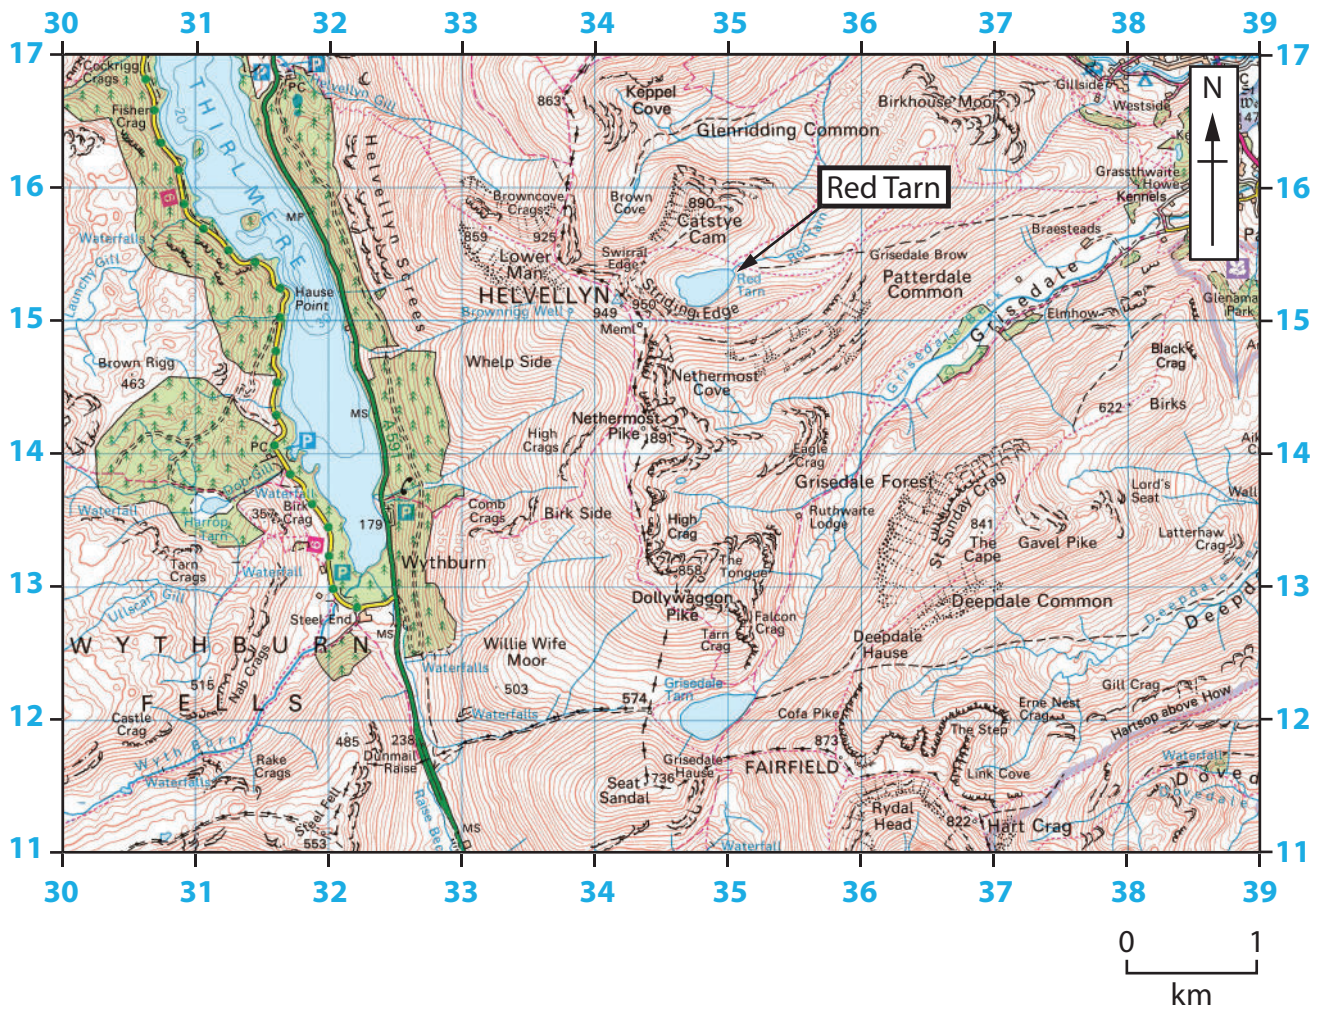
30 31 32 33 34 35 36 37 38 39

17 16 15 14 13 12 11

N

Red Tarn

Cockrigg Crags
Fisher Crag
THIRLMERE
Waterfalls
Launchy Gill
Hause Point
Brown Rigg
463
PC
MS
P
Helvellyn Gill
Helvellyn Screes
MP
863
Keppel Cove
Glenridding Common
Birkhouse Moor
Gillside
Westside
Grassthwaite Howe
Kennels
Browncove Crags
Brown Cove
890
Catstye Cam
859
925
Lower Man
Swirral Edge
HELVELLYN
949
950
Striding Edge
Red Tarn
Helvellyn Browngill Well
Meml
Grisedale Brow
Patterdale Common
Braesteads
Grisedale
Elmhow
Grisedale Beck
Glenamara Park
Black Crag
Whelp Side
Nethermost Cove
Nethermost Pike
891
High Crags
Eagle Crag
622
Birks
Grisedale Forest
Ruthwaite Lodge
St Sunday Crag
841
The Cape
Gavel Pike
Lord's Seat
Latterhaw Crag
Dob Gill
Waterfall
Birk Crag
357
Harrop Tarn
Tarn Crags
179
Comb Crags
Birk Side
High Crag
Wythburn
858
The Tongue
Dollywaggon Pike
Falcon Crag
Tarn Crag
Deepdale Common
Deepdale Hause
Deepdale
Steel End
WYTHBURN FELLS
515
Nab Crags
Willie Wife Moor
503
574
Grisedale Tarn
Gill Crag
Erne Nest Crag
Hartsop above How
Castle Crag
Wyth Burn
485
238
Dunmail Raise
Rake Crags
Cofa Pike
873
The Step
Grisedale Hause
736
FAIRFIELD
Seat Sandal
Link Cove
Dove Crag
Dovedale
Rydal Head
822
Hart Crag
Steel Fell
553
Raise Beck
A591
Waterfall

0 1
km